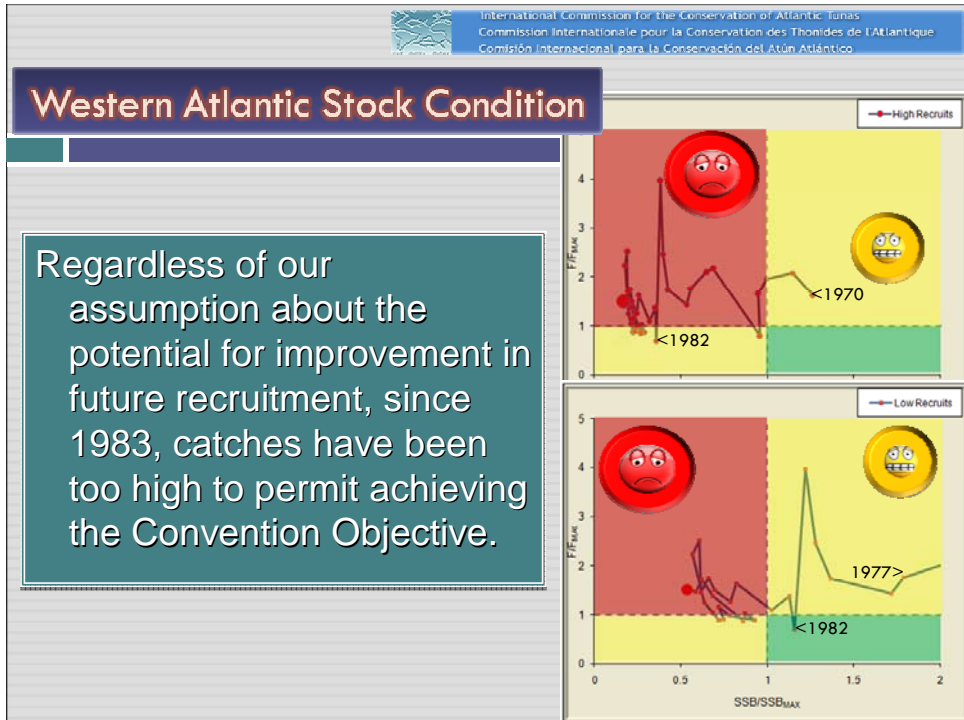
International Commission for the Conservation of Atlantic Tunas
Commission Internationale pour la Conservation des Thonides de l'Atlantique
Comisión Internacional para la Conservación del Atún Atlántico

Western Atlantic Stock Condition

Regardless of our assumption about the potential for improvement in future recruitment, since 1983, catches have been too high to permit achieving the Convention Objective.

High Recruits

$F/F_{MAX}$

4
3
2
1
0

<1970
<1982

Low Recruits

$F/F_{MAX}$

5
4
3
2
1
0

1977>
<1982

0
0.5
1
1.5
2

$SSB/SSB_{MAX}$